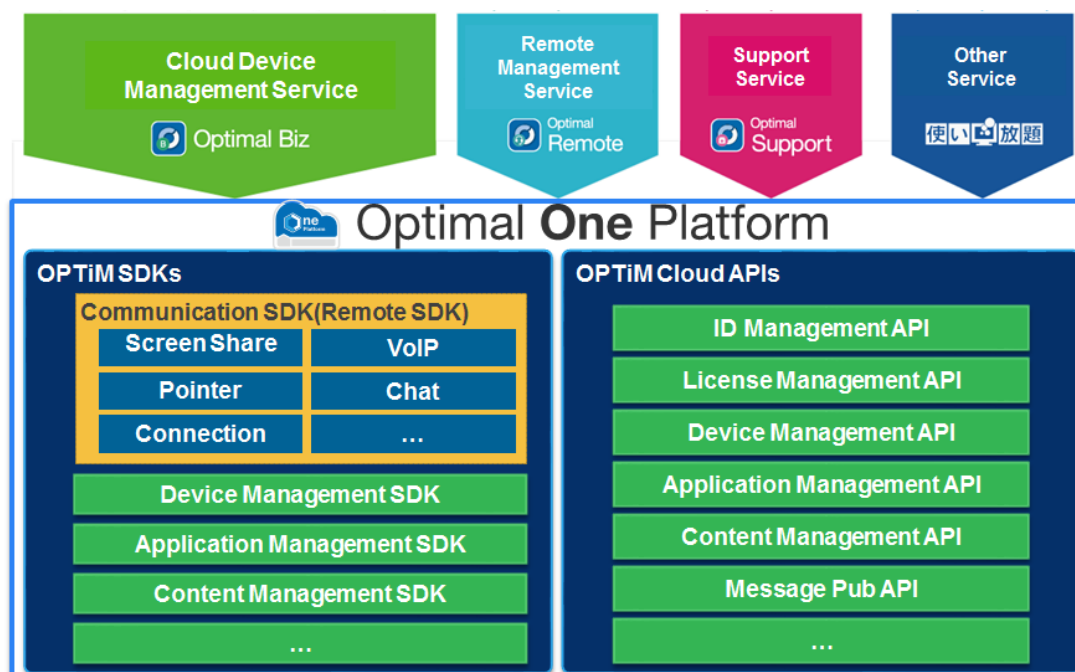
Cloud Device Management Service

Optimal Biz

Remote Management Service

Optimal Remote

Support Service

Optimal Support

Other Service

使い放題

One Platform

Optimal One Platform

OPTiM SDKs

Communication SDK(Remote SDK)

| Screen Share | VoIP |
|---|---|
| Pointer | Chat |
| Connection | … |

Device Management SDK

Application Management SDK

Content Management SDK

…

OPTiM Cloud APIs

ID Management API

License Management API

Device Management API

Application Management API

Content Management API

Message Pub API

…